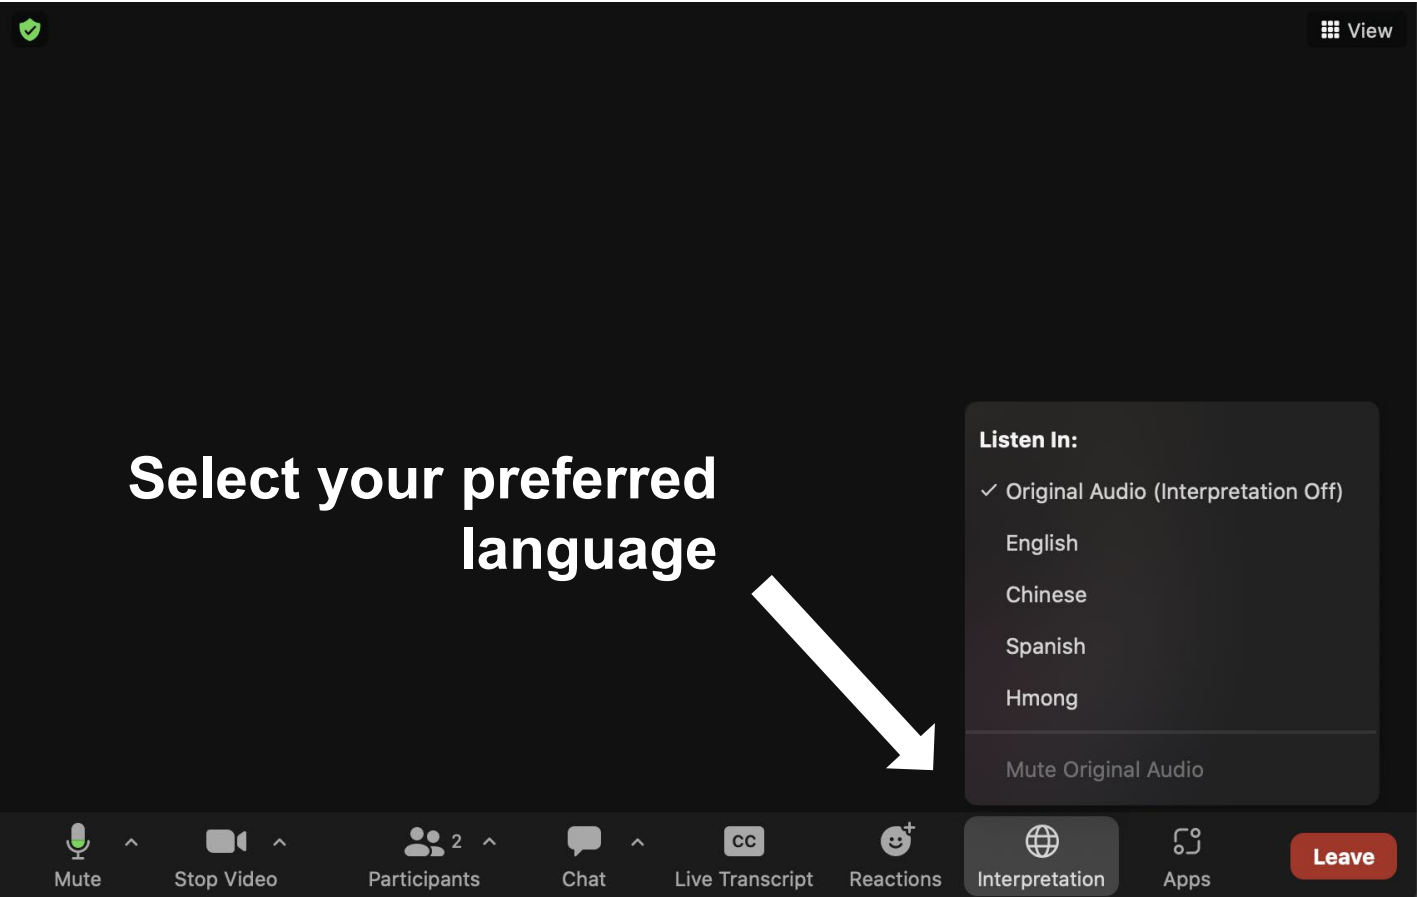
View

Select your preferred language

Listen In:
✓ Original Audio (Interpretation Off)
English
Chinese
Spanish
Hmong
Mute Original Audio

Mute
Stop Video
2
Participants
Chat
CC
Live Transcript
Reactions
Interpretation
Apps
Leave